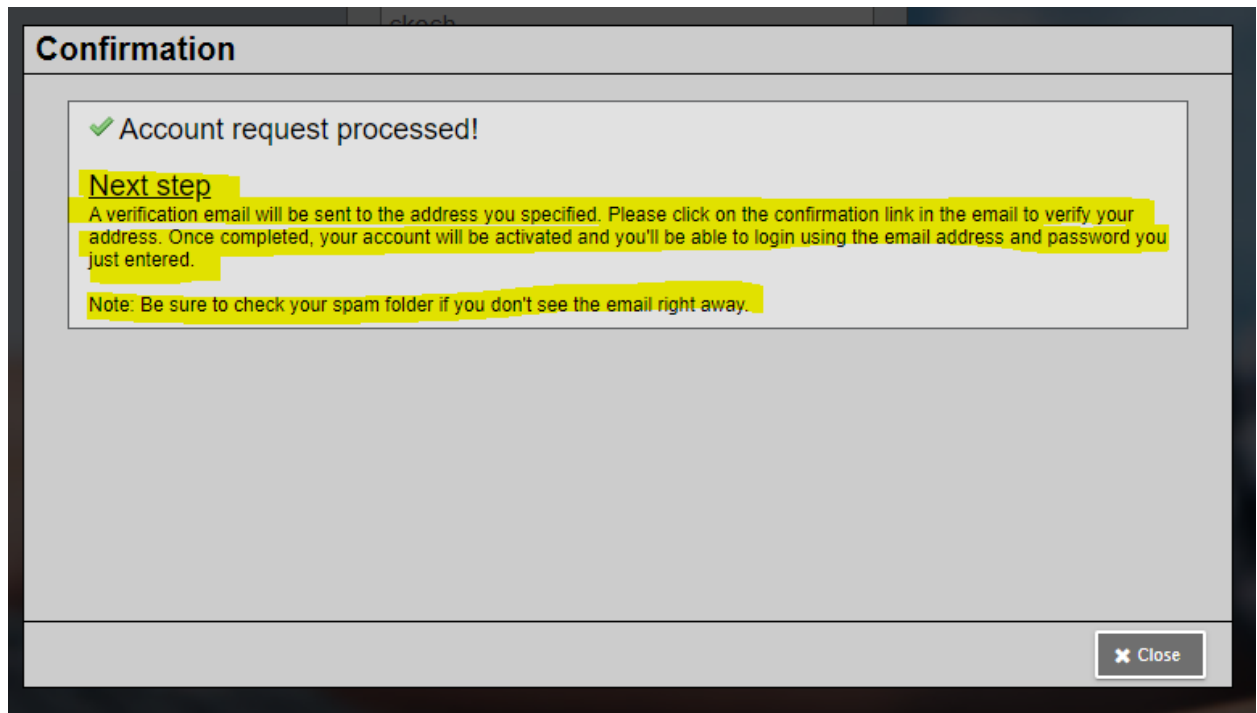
skosh

Confirmation

✔ Account request processed!

Next step

A verification email will be sent to the address you specified. Please click on the confirmation link in the email to verify your address. Once completed, your account will be activated and you'll be able to login using the email address and password you just entered.

Note: Be sure to check your spam folder if you don't see the email right away.

✖ Close